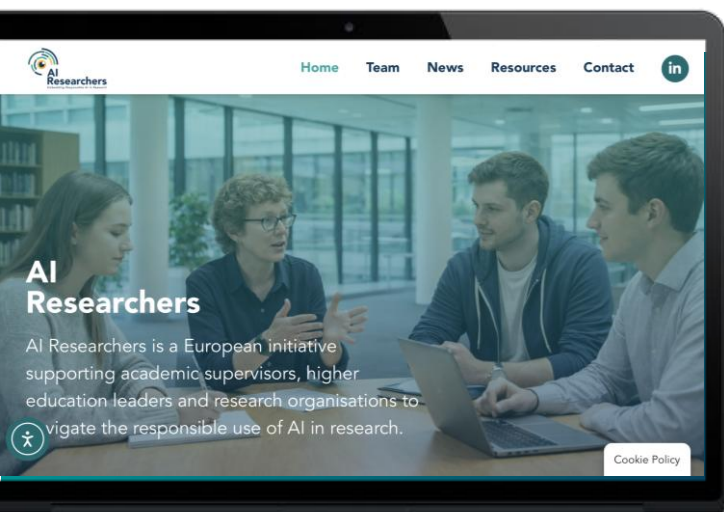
AI Researchers
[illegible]

Home Team News Resources Contact in

AI Researchers

AI Researchers is a European initiative supporting academic supervisors, higher education leaders and research organisations to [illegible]vigate the responsible use of AI in research.

Cookie Policy